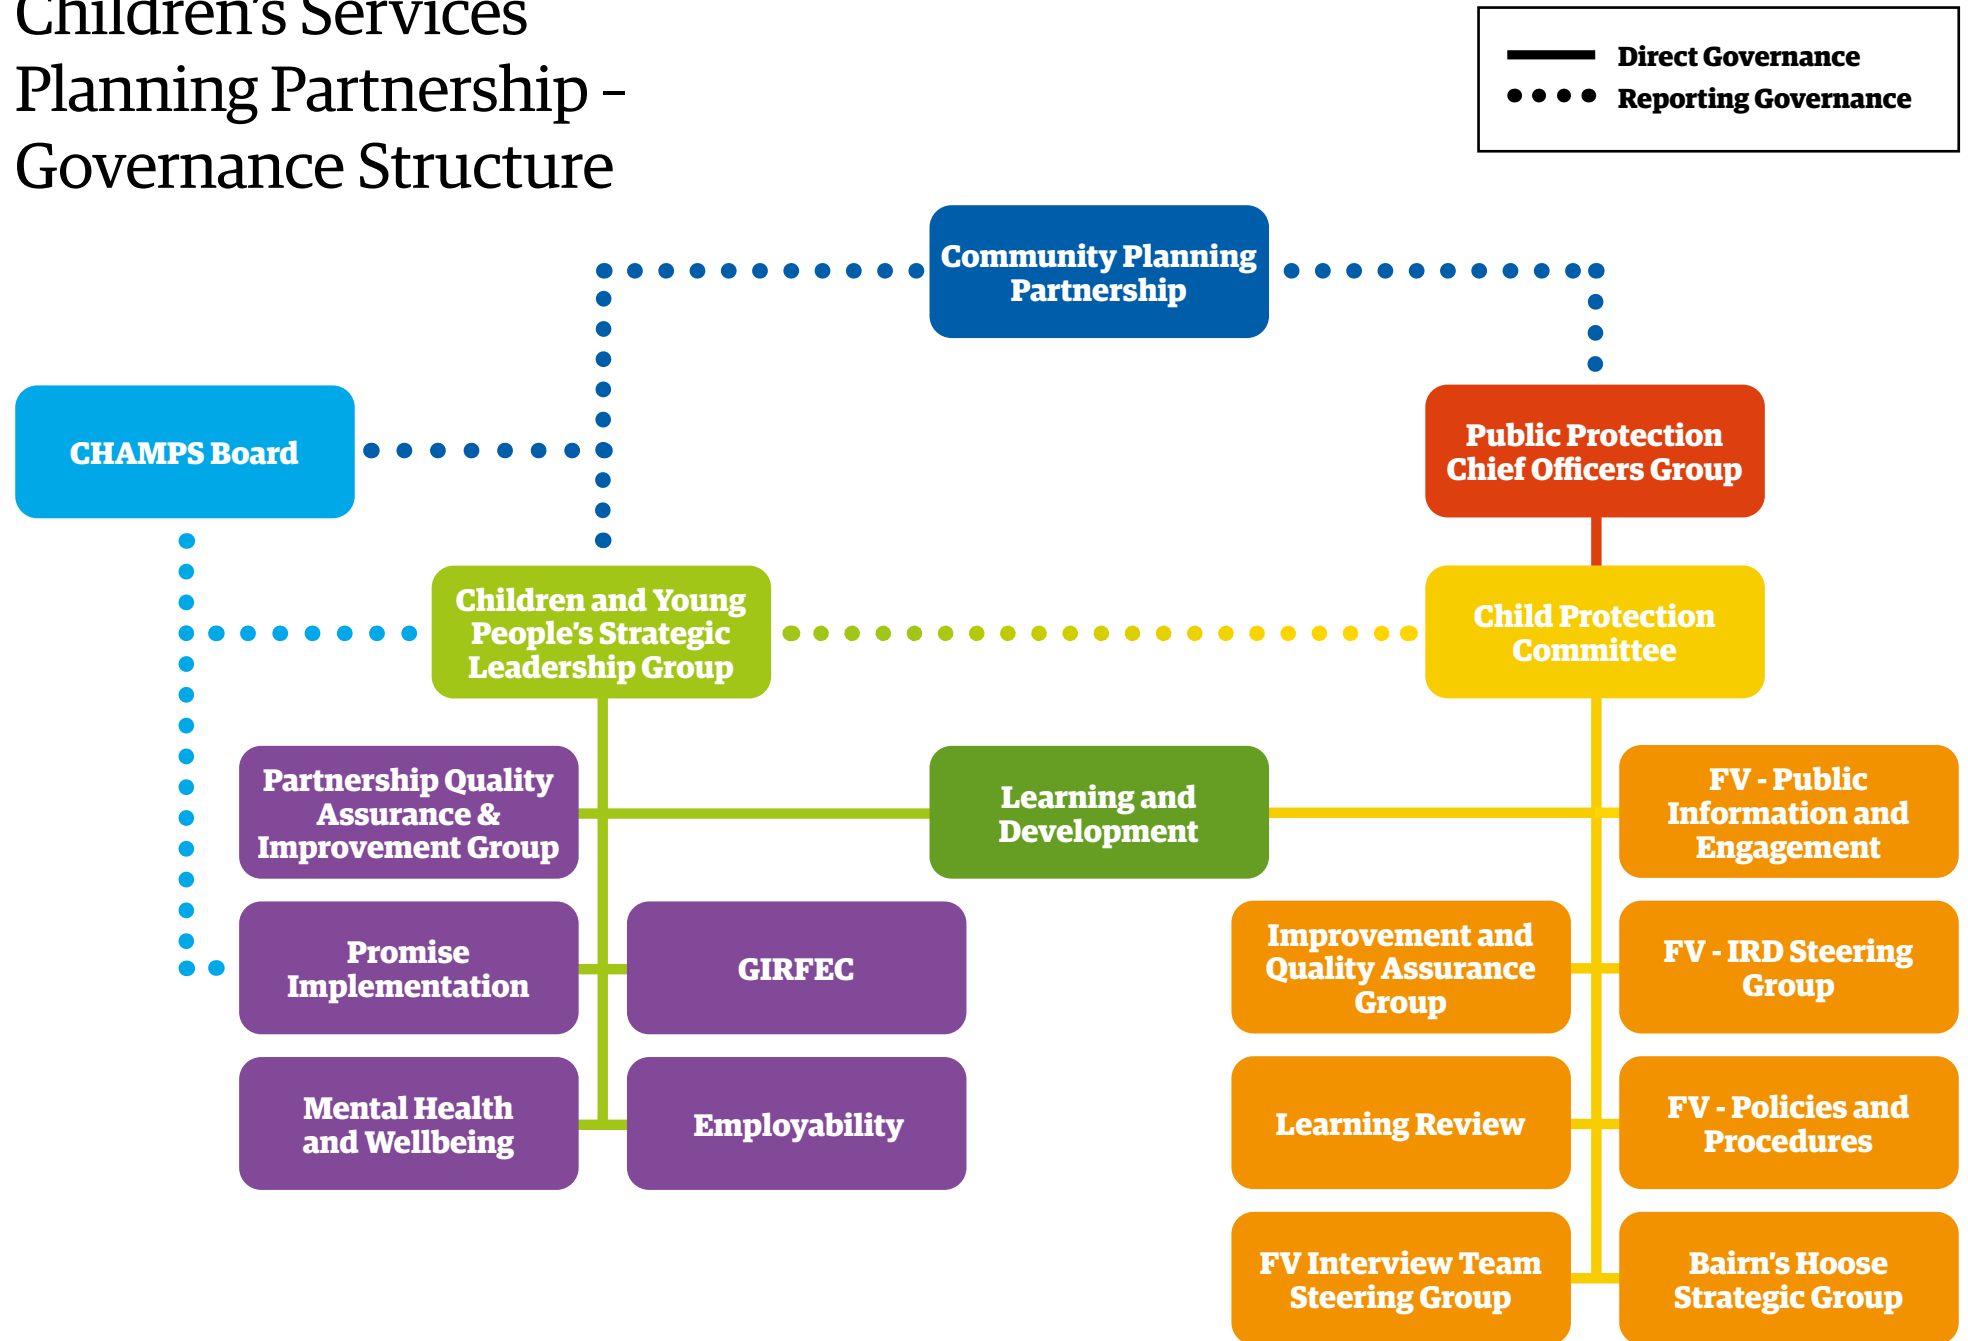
Children's Services Planning Partnership – Governance Structure

Direct Governance
Reporting Governance

Community Planning Partnership

CHAMPS Board

Public Protection Chief Officers Group

Children and Young People's Strategic Leadership Group

Child Protection Committee

Partnership Quality Assurance & Improvement Group

Learning and Development

FV - Public Information and Engagement

Promise Implementation

GIRFEC

Improvement and Quality Assurance Group

FV - IRD Steering Group

Mental Health and Wellbeing

Employability

Learning Review

FV - Policies and Procedures

FV Interview Team Steering Group

Bairn's Hoose Strategic Group